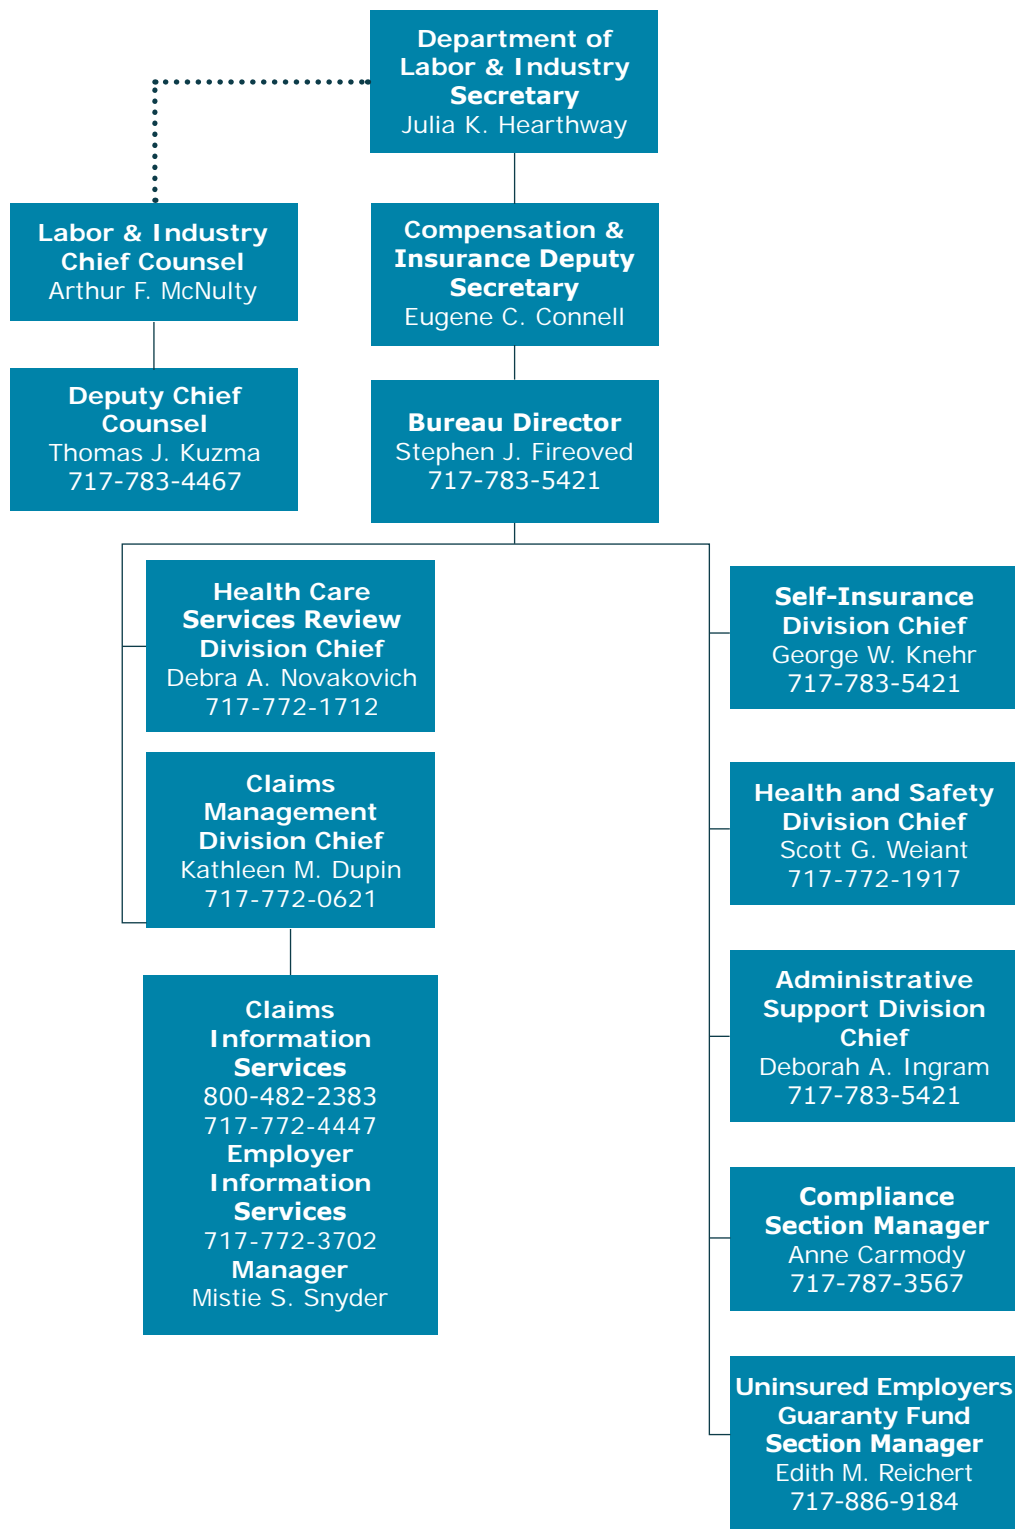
Department of Labor & Industry Secretary
Julia K. Hearthway

Labor & Industry Chief Counsel
Arthur F. McNulty

Compensation & Insurance Deputy Secretary
Eugene C. Connell

Deputy Chief Counsel
Thomas J. Kuzma
717-783-4467

Bureau Director
Stephen J. Fireoved
717-783-5421

Health Care Services Review Division Chief
Debra A. Novakovich
717-772-1712

Claims Management Division Chief
Kathleen M. Dupin
717-772-0621

Claims Information Services
800-482-2383
717-772-4447
Employer Information Services
717-772-3702
Manager
Mistie S. Snyder

Self-Insurance Division Chief
George W. Knehr
717-783-5421

Health and Safety Division Chief
Scott G. Weiant
717-772-1917

Administrative Support Division Chief
Deborah A. Ingram
717-783-5421

Compliance Section Manager
Anne Carmody
717-787-3567

Uninsured Employers Guaranty Fund Section Manager
Edith M. Reichert
717-886-9184